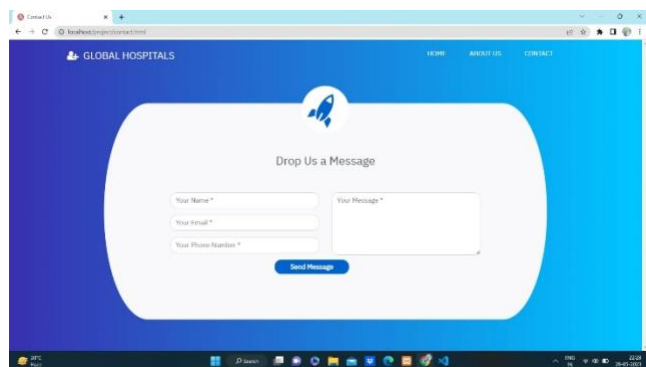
Contact Us

localhost/project/contact.html

GLOBAL HOSPITALS

HOME ABOUT US CONTACT

Drop Us a Message

Your Name *

Your Email *

Your Phone Number *

Your Message *

Send Message

Search

ENG IN

22:28
28-05-2023